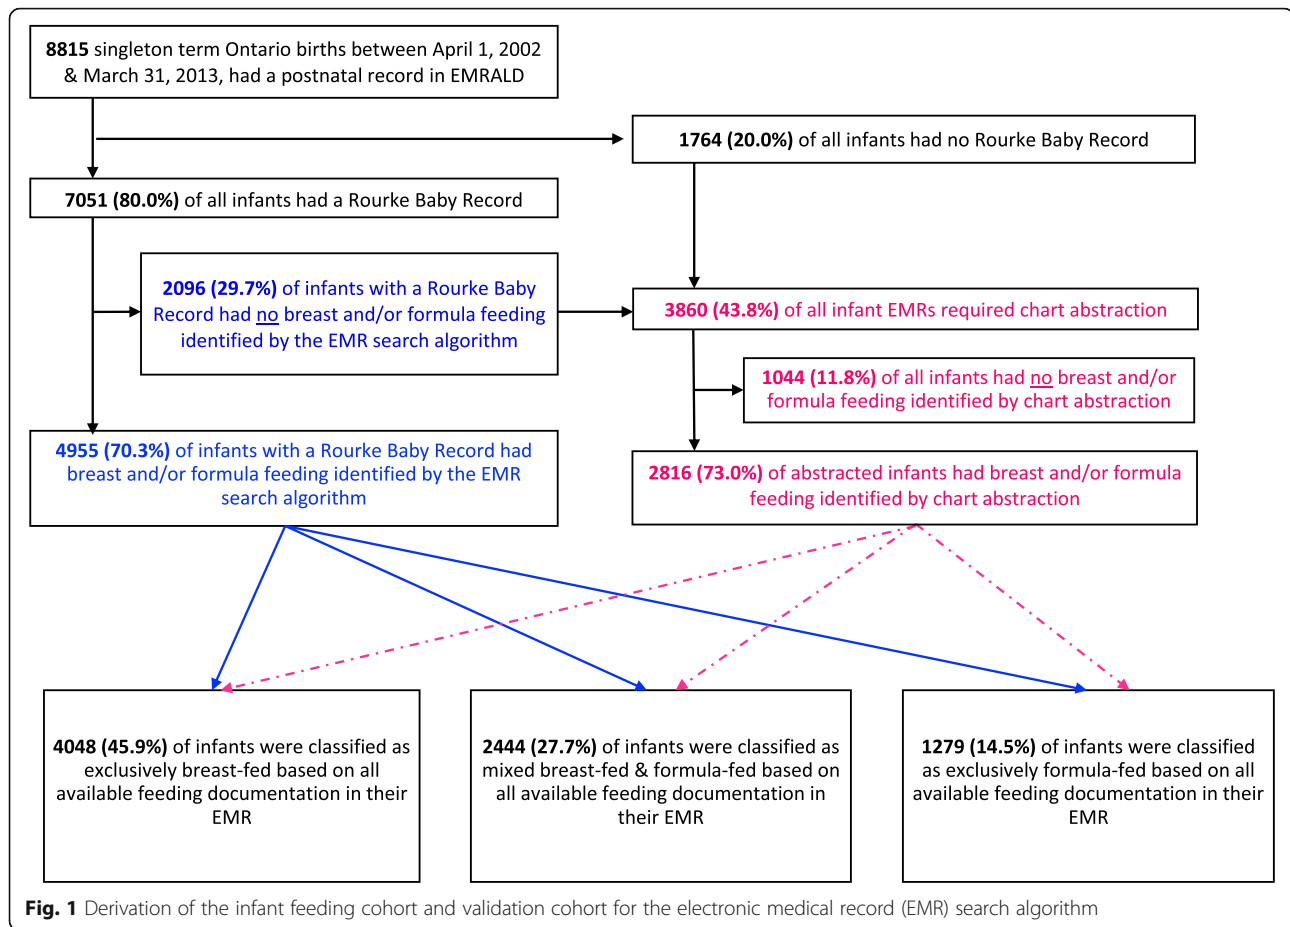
**8815** singleton term Ontario births between April 1, 2002 & March 31, 2013, had a postnatal record in EMRALD

**1764 (20.0%)** of all infants had no Rourke Baby Record

**7051 (80.0%)** of all infants had a Rourke Baby Record

**2096 (29.7%)** of infants with a Rourke Baby Record had no breast and/or formula feeding identified by the EMR search algorithm

**3860 (43.8%)** of all infant EMRs required chart abstraction

**1044 (11.8%)** of all infants had no breast and/or formula feeding identified by chart abstraction

**4955 (70.3%)** of infants with a Rourke Baby Record had breast and/or formula feeding identified by the EMR search algorithm

**2816 (73.0%)** of abstracted infants had breast and/or formula feeding identified by chart abstraction

**4048 (45.9%)** of infants were classified as exclusively breast-fed based on all available feeding documentation in their EMR

**2444 (27.7%)** of infants were classified as mixed breast-fed & formula-fed based on all available feeding documentation in their EMR

**1279 (14.5%)** of infants were classified as exclusively formula-fed based on all available feeding documentation in their EMR

**Fig. 1** Derivation of the infant feeding cohort and validation cohort for the electronic medical record (EMR) search algorithm